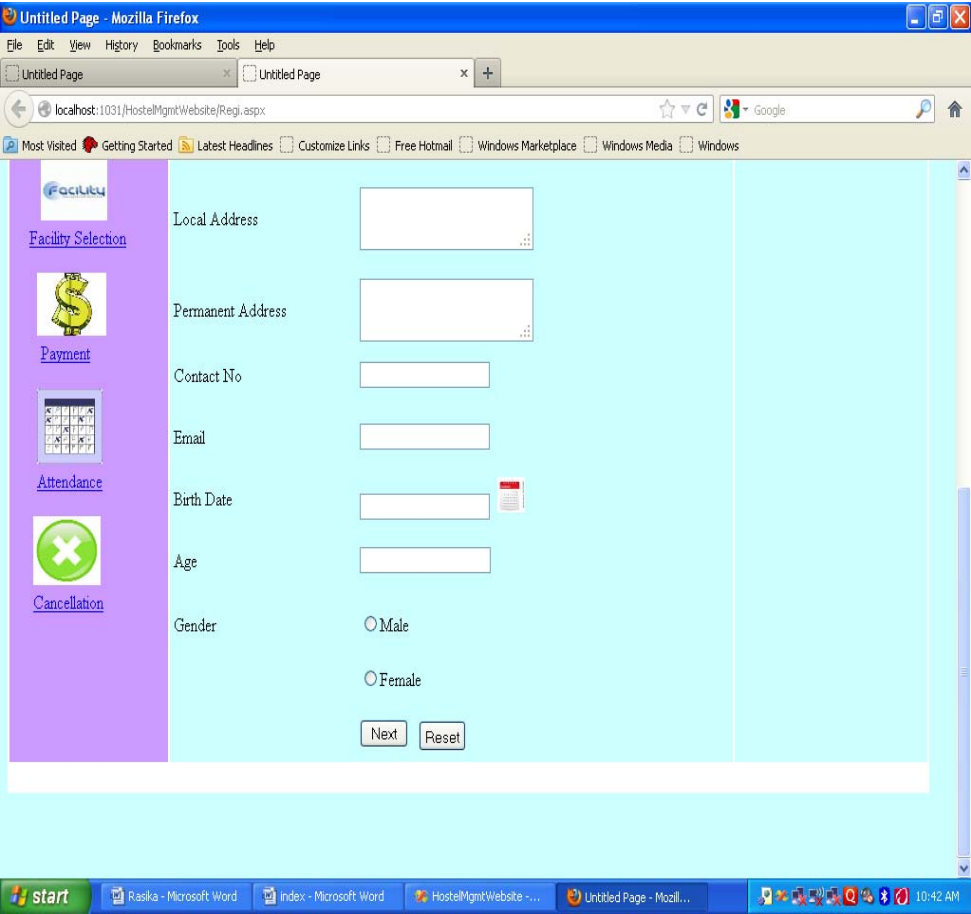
Untitled Page - Mozilla Firefox
File Edit View History Bookmarks Tools Help
Untitled Page
Untitled Page
localhost:1031/HostelMgmtWebsite/Regi.aspx
Google
Most Visited Getting Started Latest Headlines Customize Links Free Hotmail Windows Marketplace Windows Media Windows

Facility
Facility Selection
Payment
Attendance
Cancellation

Local Address
Permanent Address
Contact No
Email
Birth Date
Age
Gender
Male
Female
Next
Reset

start
Rasika - Microsoft Word
index - Microsoft Word
HostelMgmtWebsite -...
Untitled Page - Mozill...
10:42 AM